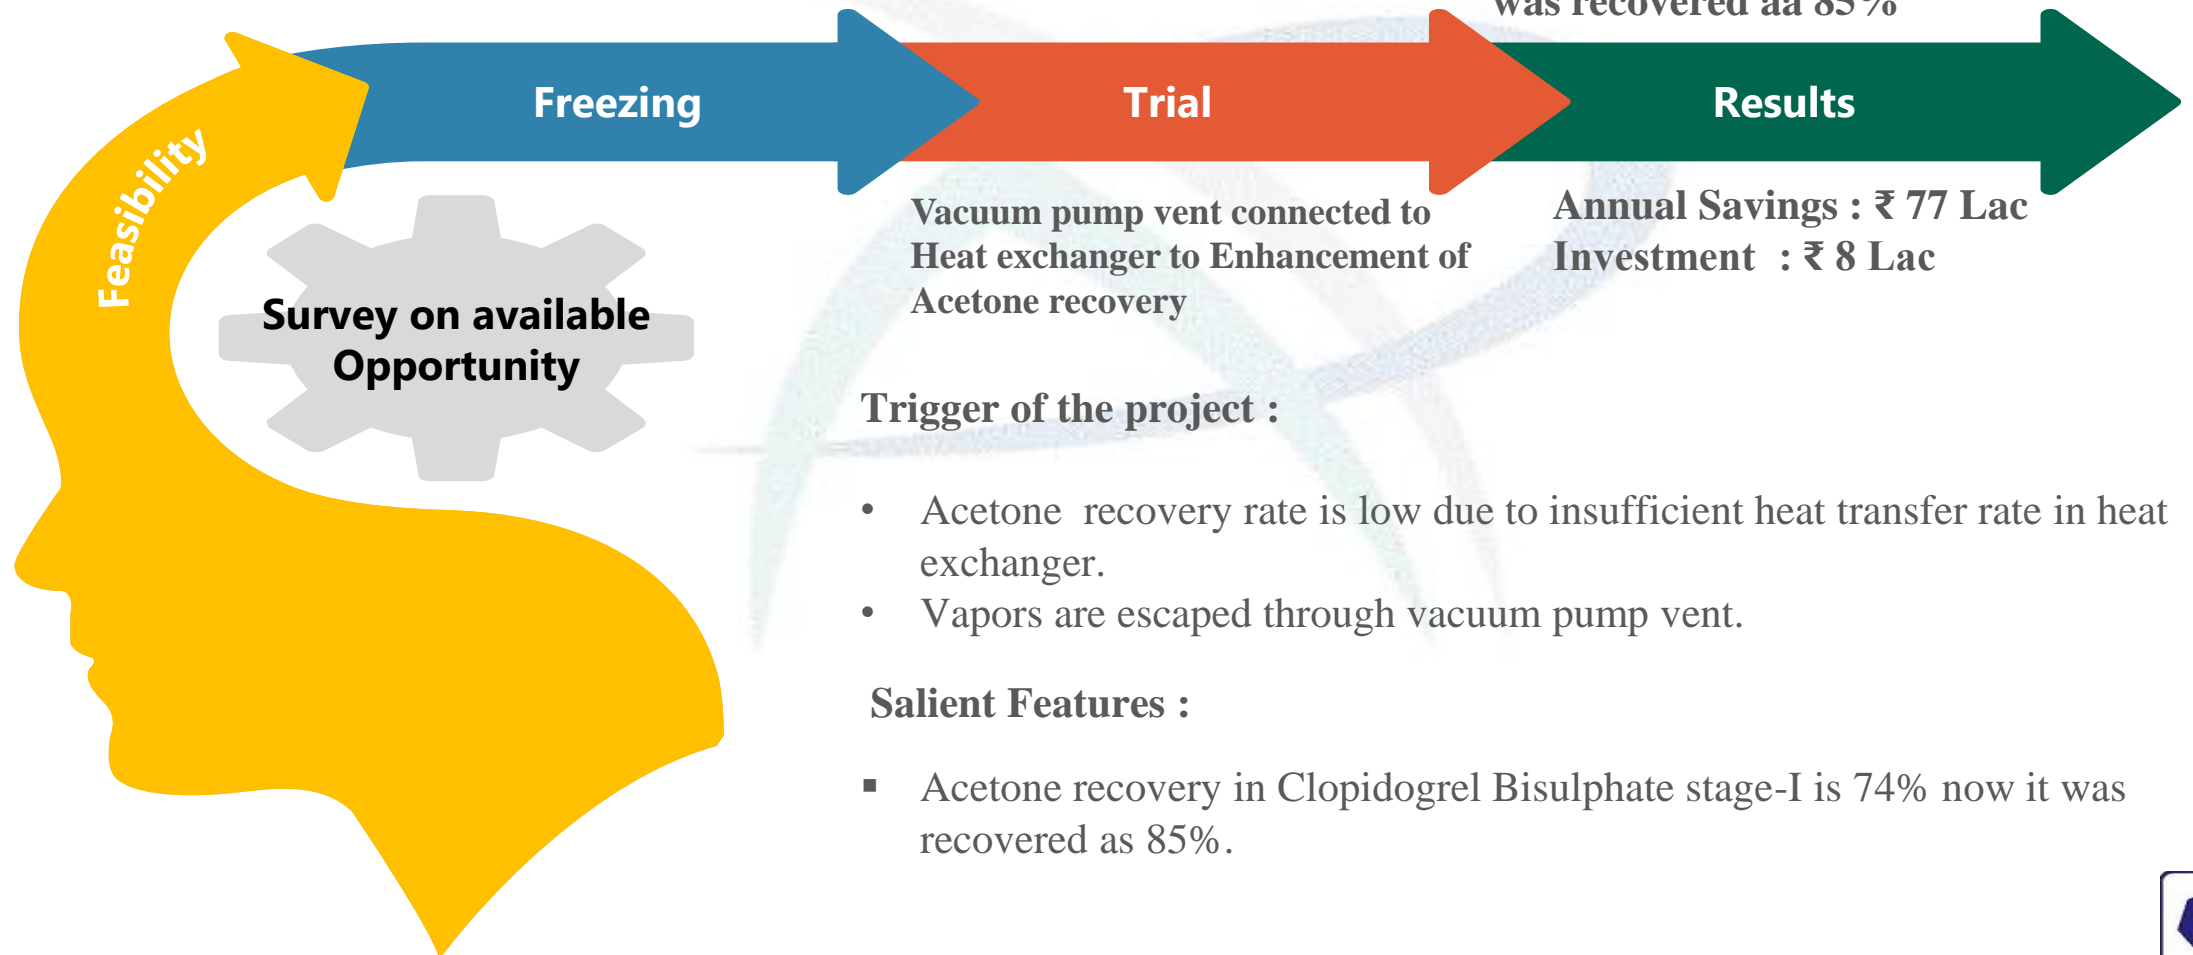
was recovered aa 85%

Feasibility

Freezing

Trial

Results

Survey on available Opportunity

Vacuum pump vent connected to Heat exchanger to Enhancement of Acetone recovery

Annual Savings : ₹ 77 Lac
Investment : ₹ 8 Lac

Trigger of the project :

• Acetone recovery rate is low due to insufficient heat transfer rate in heat exchanger.
• Vapors are escaped through vacuum pump vent.

Salient Features :

▪ Acetone recovery in Clopidogrel Bisulphate stage-I is 74% now it was recovered as 85%.